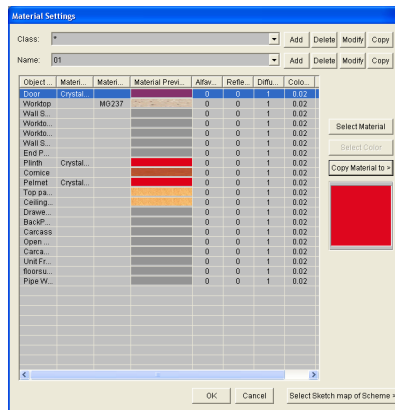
Material Settings

Class: *

Add Delete Modify Copy

Name: 01

Add Delete Modify Copy

| Object... | Materi... | Materi... | Material Previ... | Alfav... | Refle... | Diffu... | Colo... |
|---|---|---|---|---|---|---|---|
| Door | Crystal... | | | 0 | 0 | 1 | 0.02 |
| Worktop | | MG237 | | 0 | 0 | 1 | 0.02 |
| Wall S... | | | | 0 | 0 | 1 | 0.02 |
| Workto... | | | | 0 | 0 | 1 | 0.02 |
| Workto... | | | | 0 | 0 | 1 | 0.02 |
| Wall S... | | | | 0 | 0 | 1 | 0.02 |
| End P... | | | | 0 | 0 | 1 | 0.02 |
| Plinth | Crystal... | | | 0 | 0 | 1 | 0.02 |
| Cornice | | | | 0 | 0 | 1 | 0.02 |
| Pelmet | Crystal... | | | 0 | 0 | 1 | 0.02 |
| Top pa... | | | | 0 | 0 | 1 | 0.02 |
| Ceiling... | | | | 0 | 0 | 1 | 0.02 |
| Drawe... | | | | 0 | 0 | 1 | 0.02 |
| BackP... | | | | 0 | 0 | 1 | 0.02 |
| Carcass | | | | 0 | 0 | 1 | 0.02 |
| Open ... | | | | 0 | 0 | 1 | 0.02 |
| Carca... | | | | 0 | 0 | 1 | 0.02 |
| Unit Fr... | | | | 0 | 0 | 1 | 0.02 |
| floorsu... | | | | 0 | 0 | 1 | 0.02 |
| Pipe W... | | | | 0 | 0 | 1 | 0.02 |

Select Material

Select Color

Copy Material to >

OK Cancel Select Sketch map of Scheme >